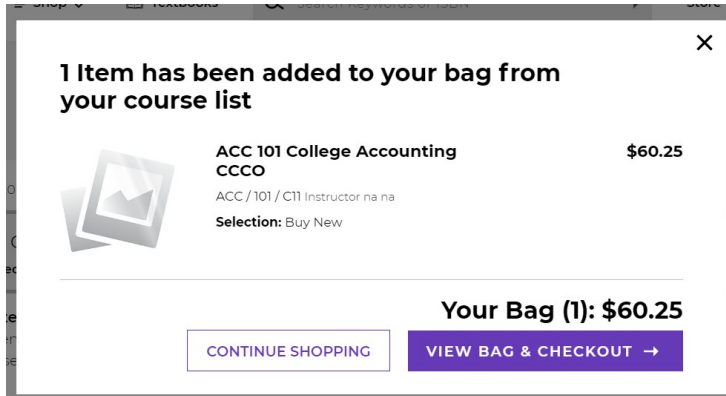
Shop Textbooks Search Keywords or ISBN Store

×

1 Item has been added to your bag from your course list

ACC 101 College Accounting CCCO

$60.25

ACC / 101 / C11 Instructor na na

Selection: Buy New

Your Bag (1): $60.25

CONTINUE SHOPPING

VIEW BAG & CHECKOUT →